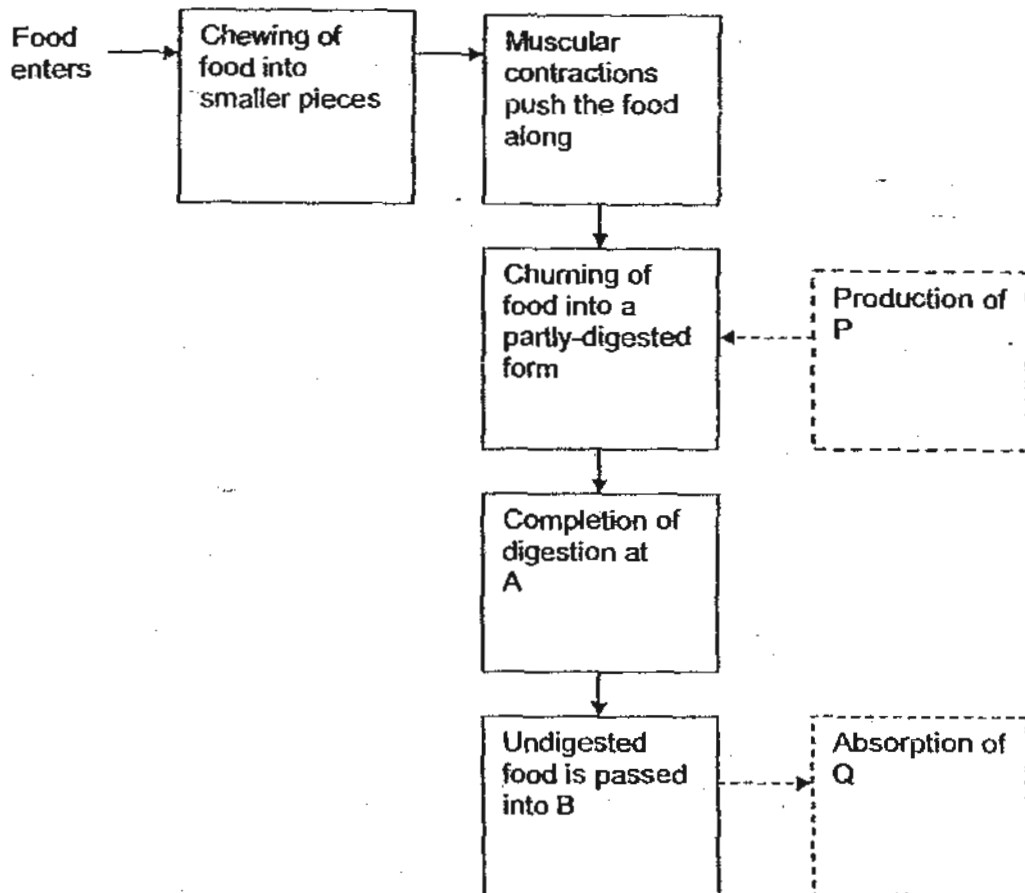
Food enters

Chewing of food into smaller pieces

Muscular contractions push the food along

Churning of food into a partly-digested form

Production of P

Completion of digestion at A

Undigested food is passed into B

Absorption of Q